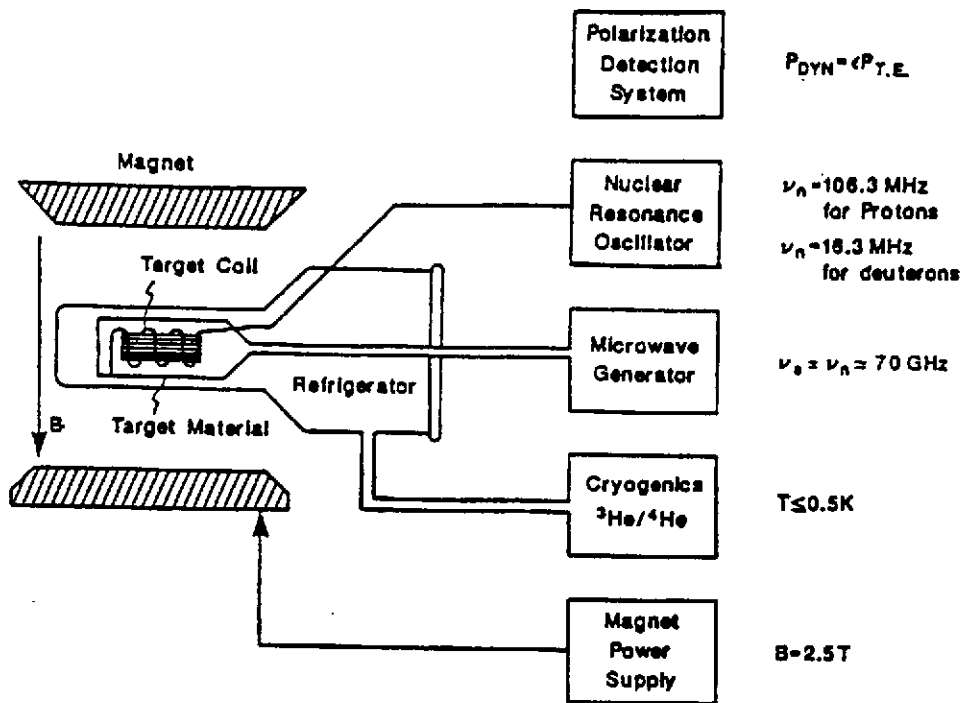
Polarization Detection System

$P_{DYN} = \epsilon P_{T.E.}$

Magnet

Nuclear Resonance Oscillator

$\nu_n = 106.3$ MHz for Protons

$\nu_n = 16.3$ MHz for deuterons

Target Coil

Microwave Generator

$\nu_e \pm \nu_n \simeq 70$ GHz

Refrigerator

B

Target Material

Cryogenics $^3He/^4He$

T≤0.5K

Magnet Power Supply

B=2.5T